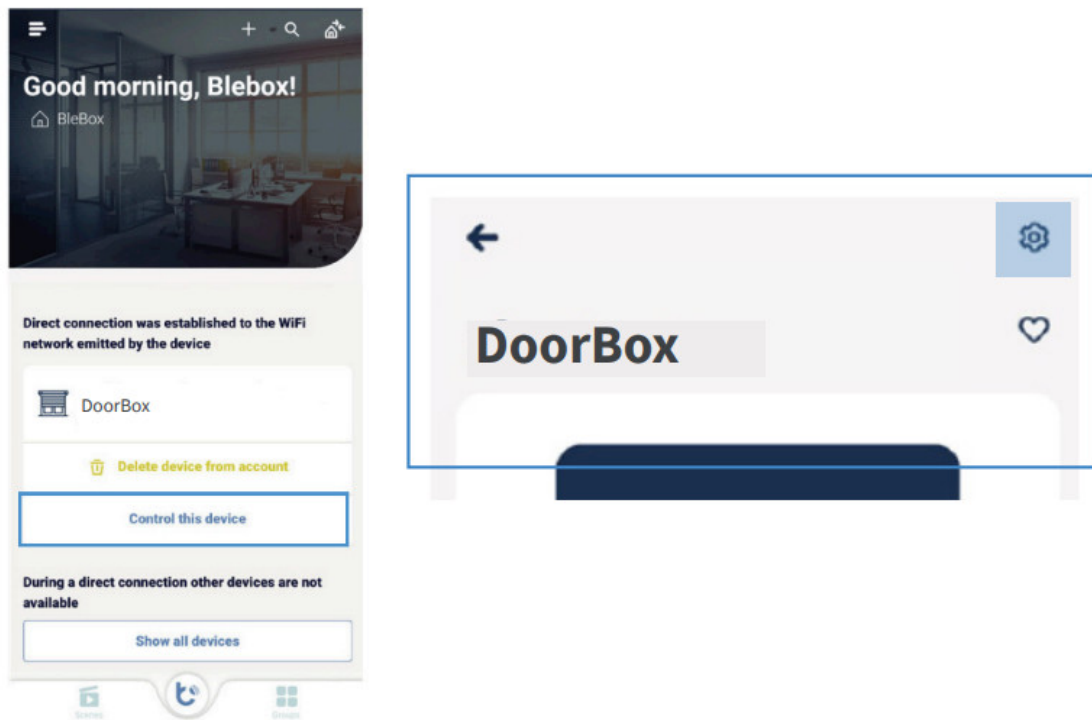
Good morning, Blebox!

BleBox

Direct connection was established to the WiFi network emitted by the device

DoorBox

Delete device from account

Control this device

During a direct connection other devices are not available

Show all devices

Scenes

Groups

DoorBox